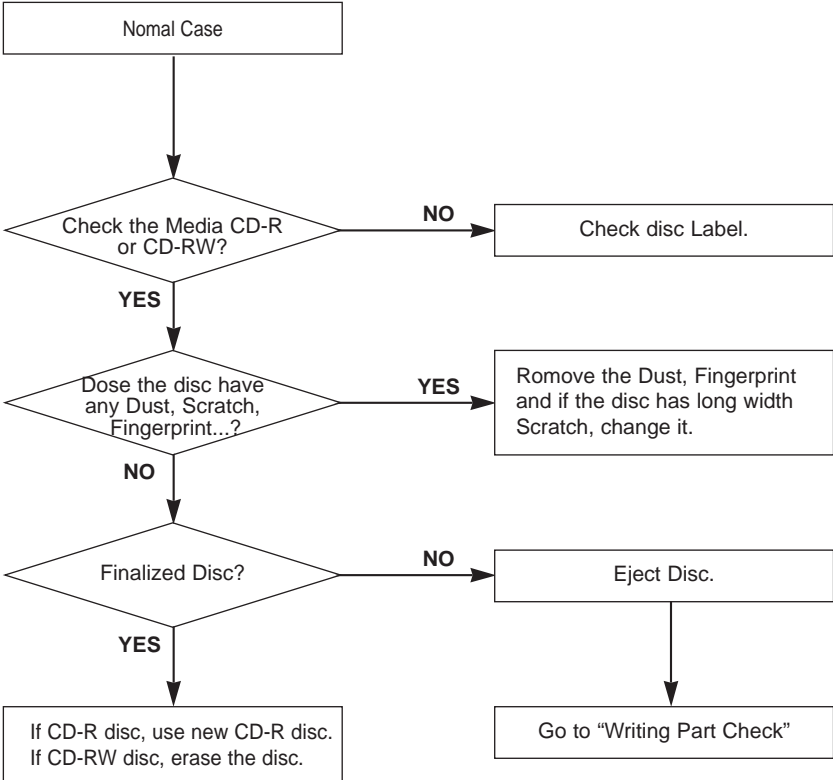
Nomal Case

Check the Media CD-R or CD-RW?

NO

Check disc Label.

YES

Dose the disc have any Dust, Scratch, Fingerprint...?

YES

Romove the Dust, Fingerprint and if the disc has long width Scratch, change it.

NO

Finalized Disc?

NO

Eject Disc.

YES

If CD-R disc, use new CD-R disc.
If CD-RW disc, erase the disc.

Go to "Writing Part Check"